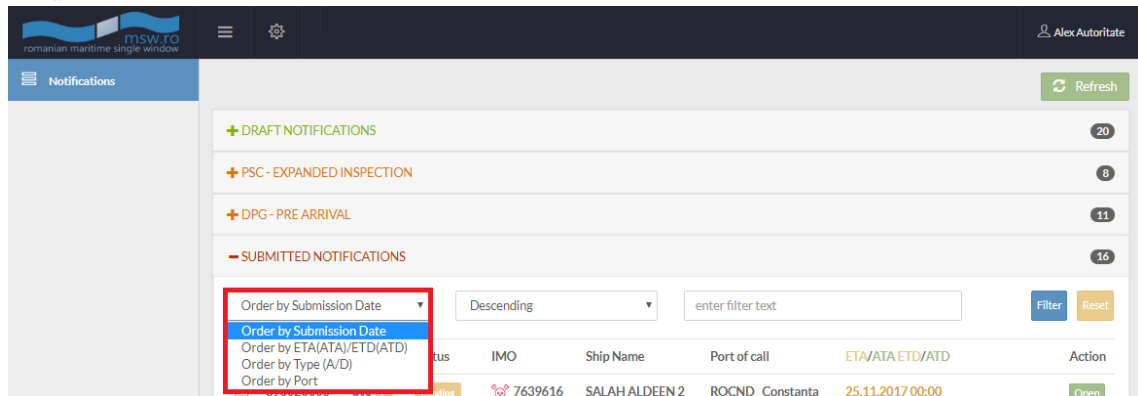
msw.ro
romanian maritime single window

Alex Autoritate

Notifications

Refresh

+ DRAFT NOTIFICATIONS 20

+ PSC - EXPANDED INSPECTION 8

+ DPG - PRE ARRIVAL 11

− SUBMITTED NOTIFICATIONS 16

Order by Submission Date

Descending

enter filter text

Filter Reset

Order by Submission Date
Order by ETA(ATA)/ETD(ATD)
Order by Type (A/D)
Order by Port

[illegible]tus | IMO | Ship Name | Port of call | ETA/ATA ETD/ATD | Action

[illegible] | 7639616 | SALAH ALDEEN 2 | ROCND Constanta | 25.11.2017 00:00 | Open